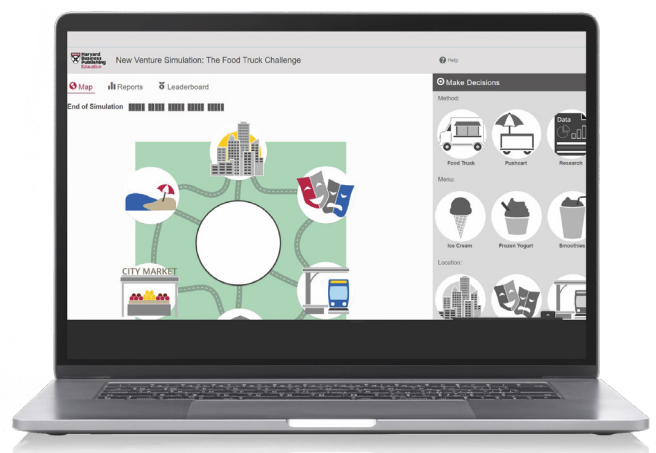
Harvard Business Publishing Education

New Venture Simulation: The Food Truck Challenge

Help

Map

Reports

Leaderboard

End of Simulation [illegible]

CITY MARKET

Make Decisions

Method:

Food Truck

Pushcart

Data

Research

Menu:

Ice Cream

Frozen Yogurt

Smoothies

Location: